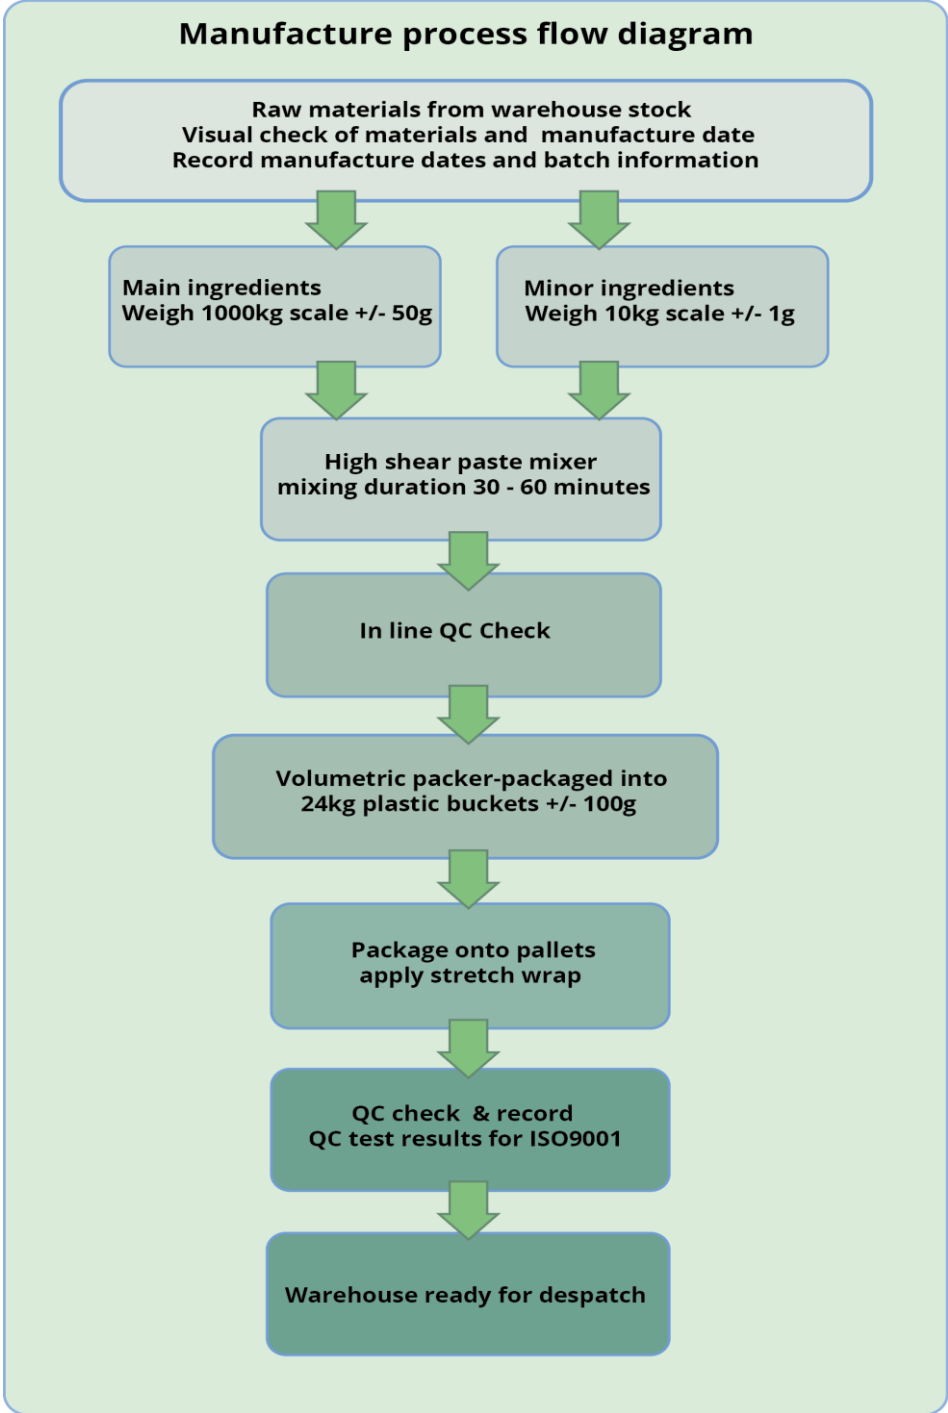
Manufacture process flow diagram

Raw materials from warehouse stock
Visual check of materials and manufacture date
Record manufacture dates and batch information

Main ingredients
Weigh 1000kg scale +/- 50g

Minor ingredients
Weigh 10kg scale +/- 1g

High shear paste mixer
mixing duration 30 - 60 minutes

In line QC Check

Volumetric packer-packaged into
24kg plastic buckets +/- 100g

Package onto pallets
apply stretch wrap

QC check & record
QC test results for ISO9001

Warehouse ready for despatch